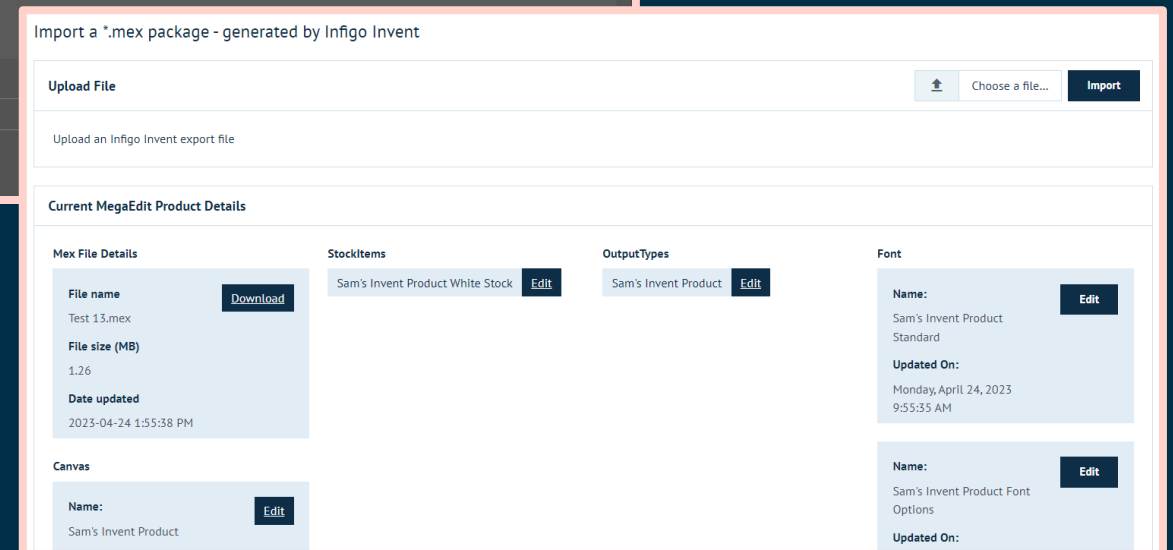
Import a *.mex package - generated by Infigo Invent

Upload File

Choose a file...

Import

Upload an Infigo Invent export file

Current MegaEdit Product Details

Mex File Details

File name

Download

Test 13.mex

File size (MB)

1.26

Date updated

2023-04-24 1:55:38 PM

Canvas

Name:

Edit

Sam's Invent Product

StockItems

Sam's Invent Product White Stock

Edit

OutputTypes

Sam's Invent Product

Edit

Font

Name:

Edit

Sam's Invent Product Standard

Updated On:

Monday, April 24, 2023 9:55:35 AM

Name:

Edit

Sam's Invent Product Font Options

Updated On: